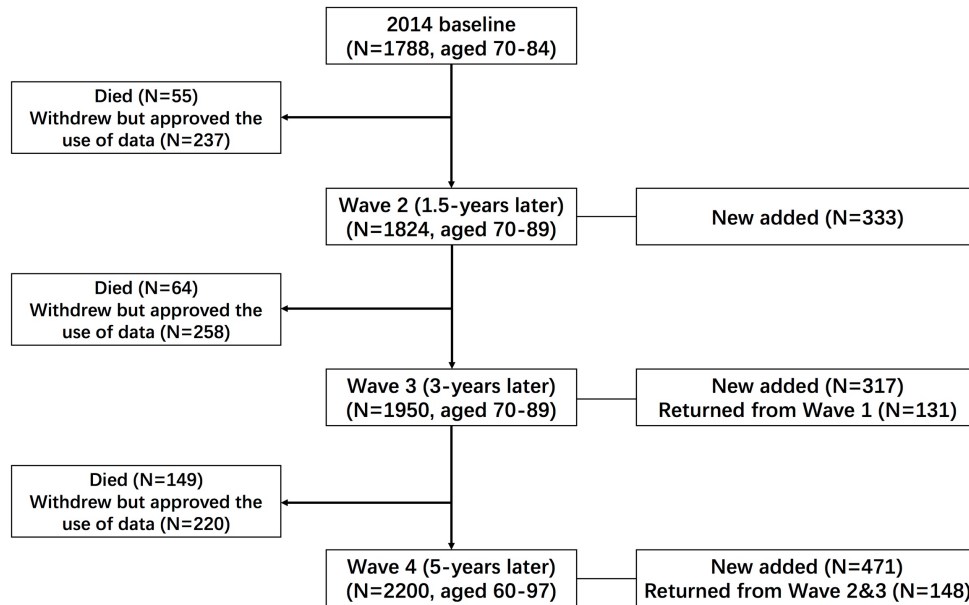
2014 baseline
(N=1788, aged 70-84)

Died (N=55)
Withdrew but approved the use of data (N=237)

Wave 2 (1.5-years later)
(N=1824, aged 70-89)

New added (N=333)

Died (N=64)
Withdrew but approved the use of data (N=258)

Wave 3 (3-years later)
(N=1950, aged 70-89)

New added (N=317)
Returned from Wave 1 (N=131)

Died (N=149)
Withdrew but approved the use of data (N=220)

Wave 4 (5-years later)
(N=2200, aged 60-97)

New added (N=471)
Returned from Wave 2&3 (N=148)